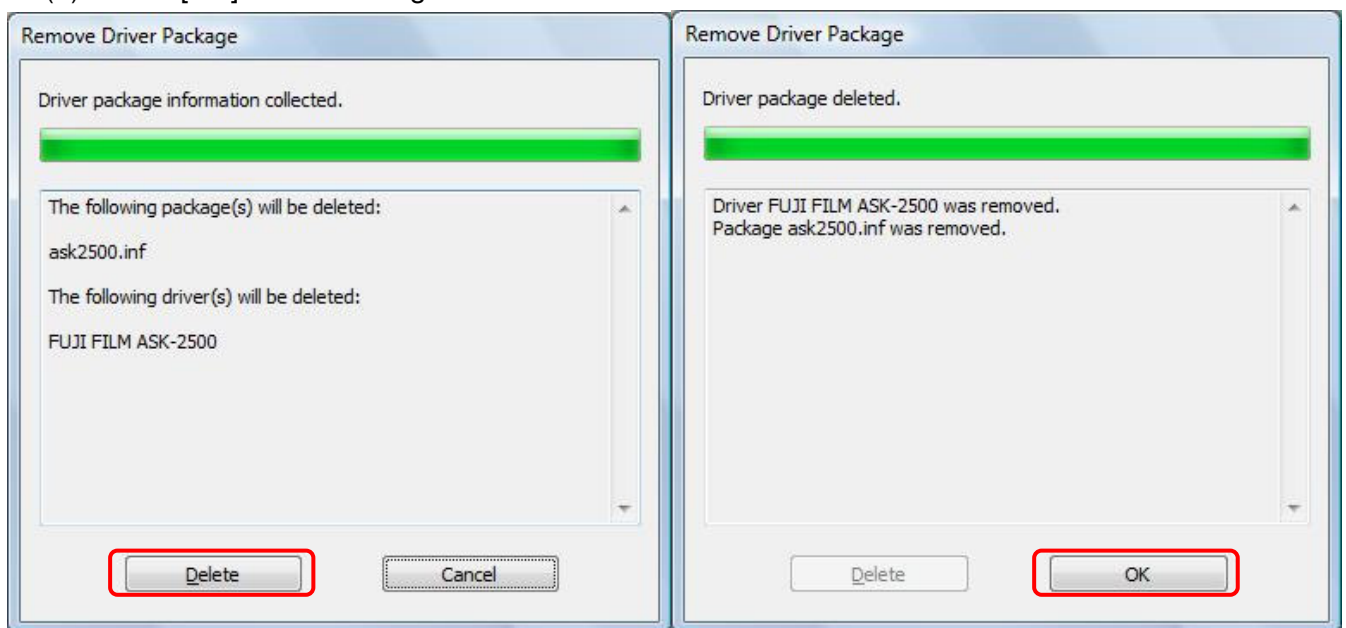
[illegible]

Remove Driver Package

Driver package information collected.

The following package(s) will be deleted:

ask2500.inf

The following driver(s) will be deleted:

FUJI FILM ASK-2500

Delete

Cancel

Remove Driver Package

Driver package deleted.

Driver FUJI FILM ASK-2500 was removed.
Package ask2500.inf was removed.

Delete

OK